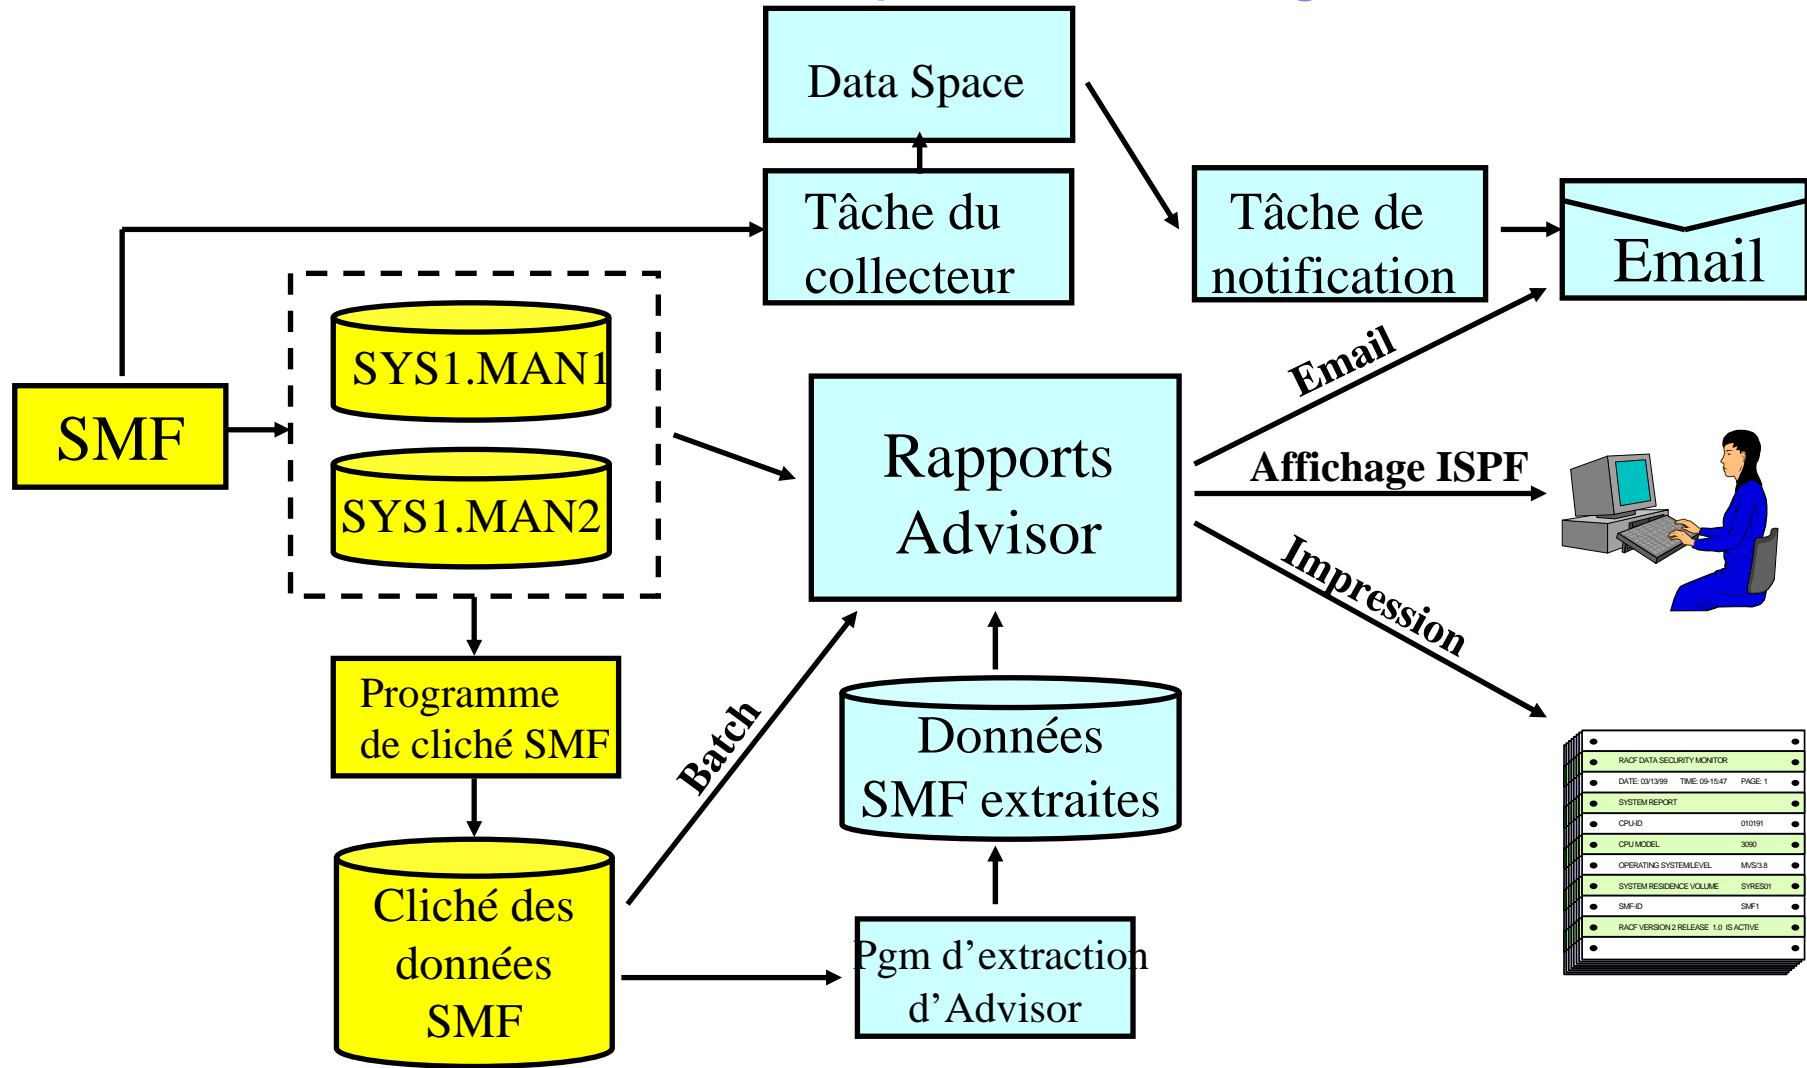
Data Space

Tâche du collecteur

Tâche de notification

Email

SMF

SYS1.MAN1

SYS1.MAN2

Rapports Advisor

Email

Affichage ISPF

Impression

Programme de cliché SMF

Batch

Données SMF extraites

Cliché des données SMF

Pgm d'extraction d'Advisor

RACF DATA SECURITY MONITOR
DATE: 03/13/99 TIME: 09:15:47 PAGE: 1
SYSTEM REPORT
CPU-ID 010191
CPU MODEL 3090
OPERATING SYSTEM LEVEL MVS/3.8
SYSTEM RESIDENCE VOLUME SYRES01
SMF-ID SMF1
RACF VERSION 2 RELEASE 1.0 IS ACTIVE